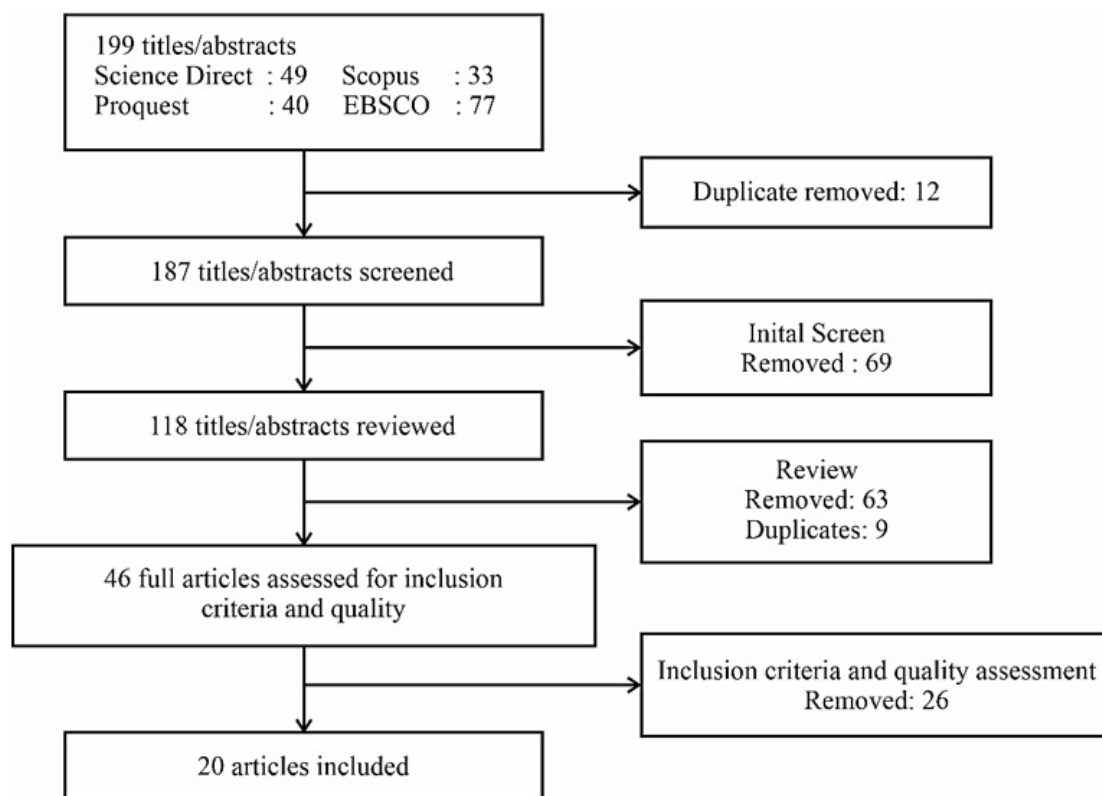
199 titles/abstracts
Science Direct : 49 Scopus : 33
Proquest : 40 EBSCO : 77

Duplicate removed: 12

187 titles/abstracts screened

Inital Screen
Removed : 69

118 titles/abstracts reviewed

Review
Removed: 63
Duplicates: 9

46 full articles assessed for inclusion criteria and quality

Inclusion criteria and quality assessment
Removed: 26

20 articles included